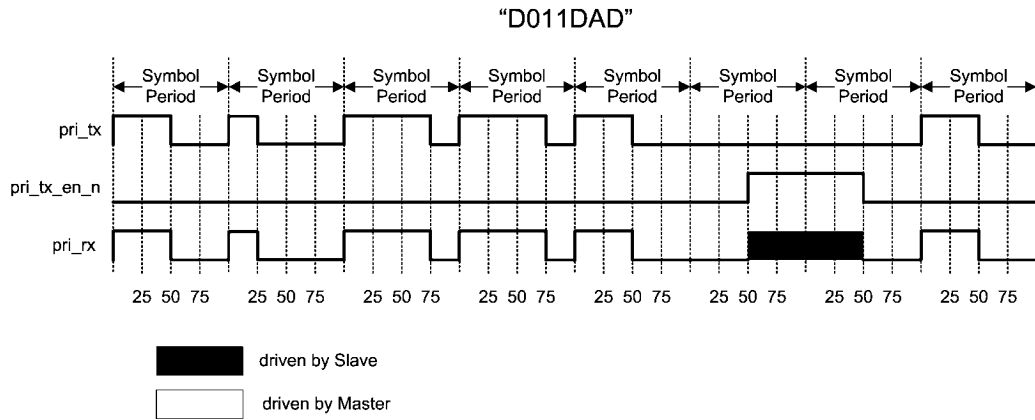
"D011DAD"

Symbol Period | Symbol Period | Symbol Period | Symbol Period | Symbol Period | Symbol Period | Symbol Period | Symbol Period

pri_tx

pri_tx_en_n

pri_rx

25 50 75 | 25 50 75 | 25 50 75 | 25 50 75 | 25 50 75 | 25 50 75 | 25 50 75 | 25 50 75

driven by Slave

driven by Master